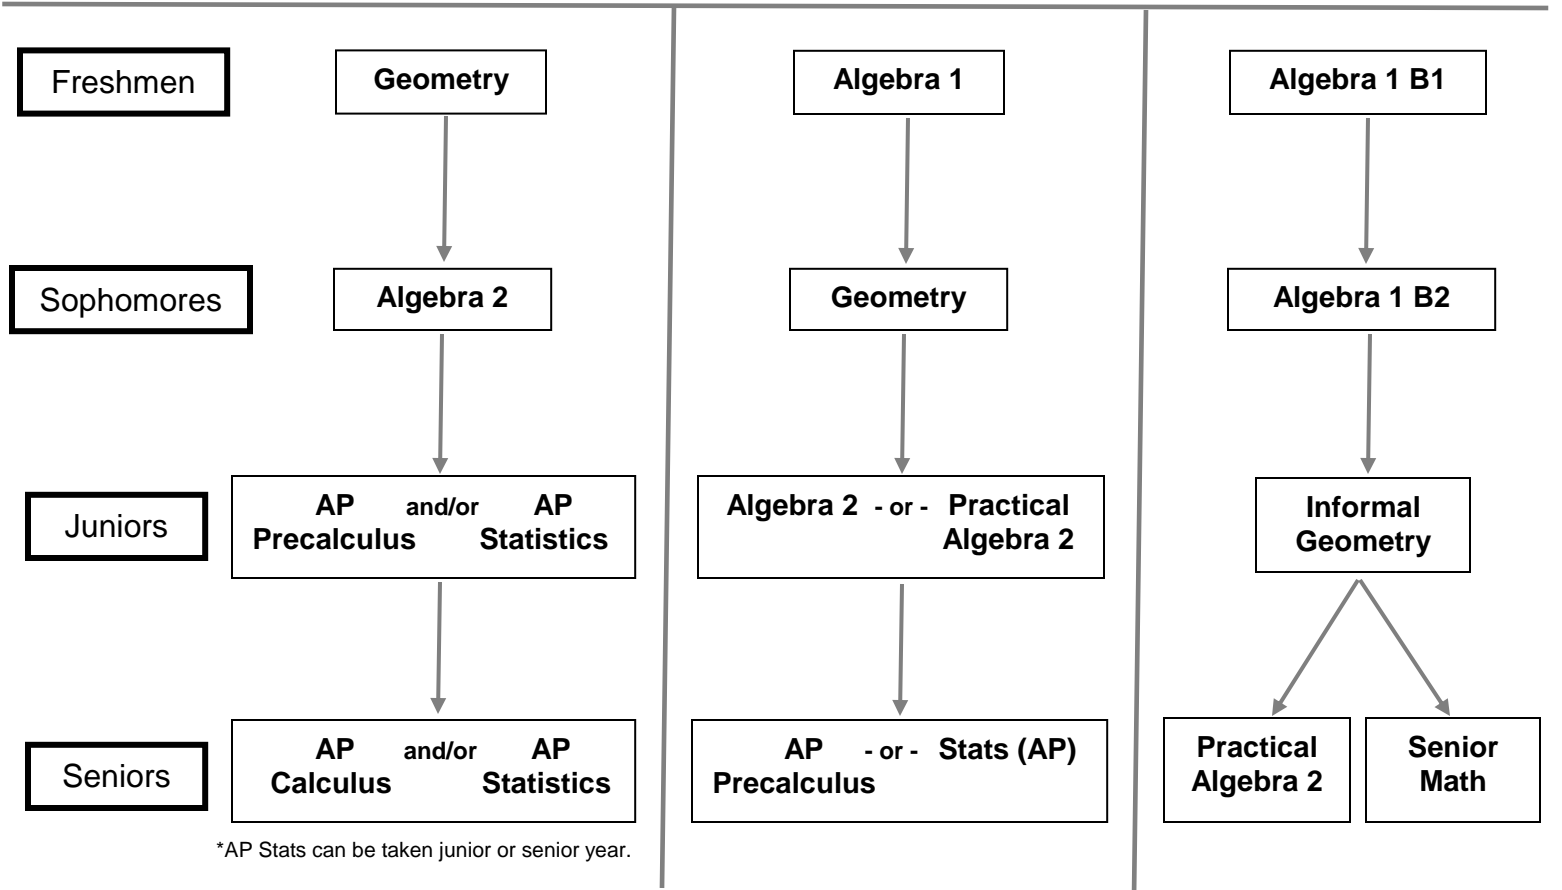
Freshmen

Sophomores

Juniors

Seniors

Geometry

Algebra 2

AP Precalculus and/or AP Statistics

AP Calculus and/or AP Statistics

*AP Stats can be taken junior or senior year.

Algebra 1

Geometry

Algebra 2 - or - Practical Algebra 2

AP Precalculus - or - Stats (AP)

Algebra 1 B1

Algebra 1 B2

Informal Geometry

Practical Algebra 2

Senior Math